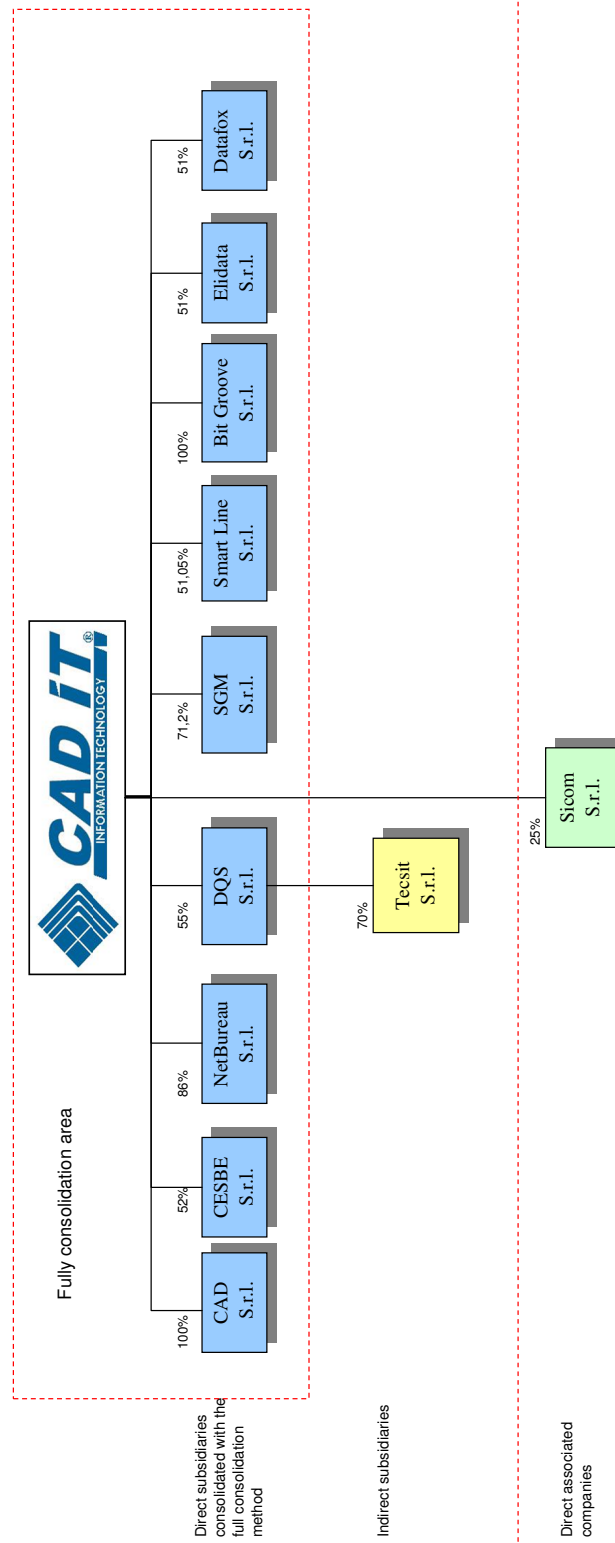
Fully consolidation area

CAD iT INFORMATION TECHNOLOGY ®

100% CAD S.r.l.

52% CESBE S.r.l.

86% NetBureau S.r.l.

55% DQS S.r.l.

71,2% SGM S.r.l.

51,05% Smart Line S.r.l.

100% Bit Groove S.r.l.

51% Elidata S.r.l.

51% Datafox S.r.l.

70% Tecsit S.r.l.

25% Sicom S.r.l.

Direct subsidiaries consolidated with the full consolidation method

Indirect subsidiaries

Direct associated companies